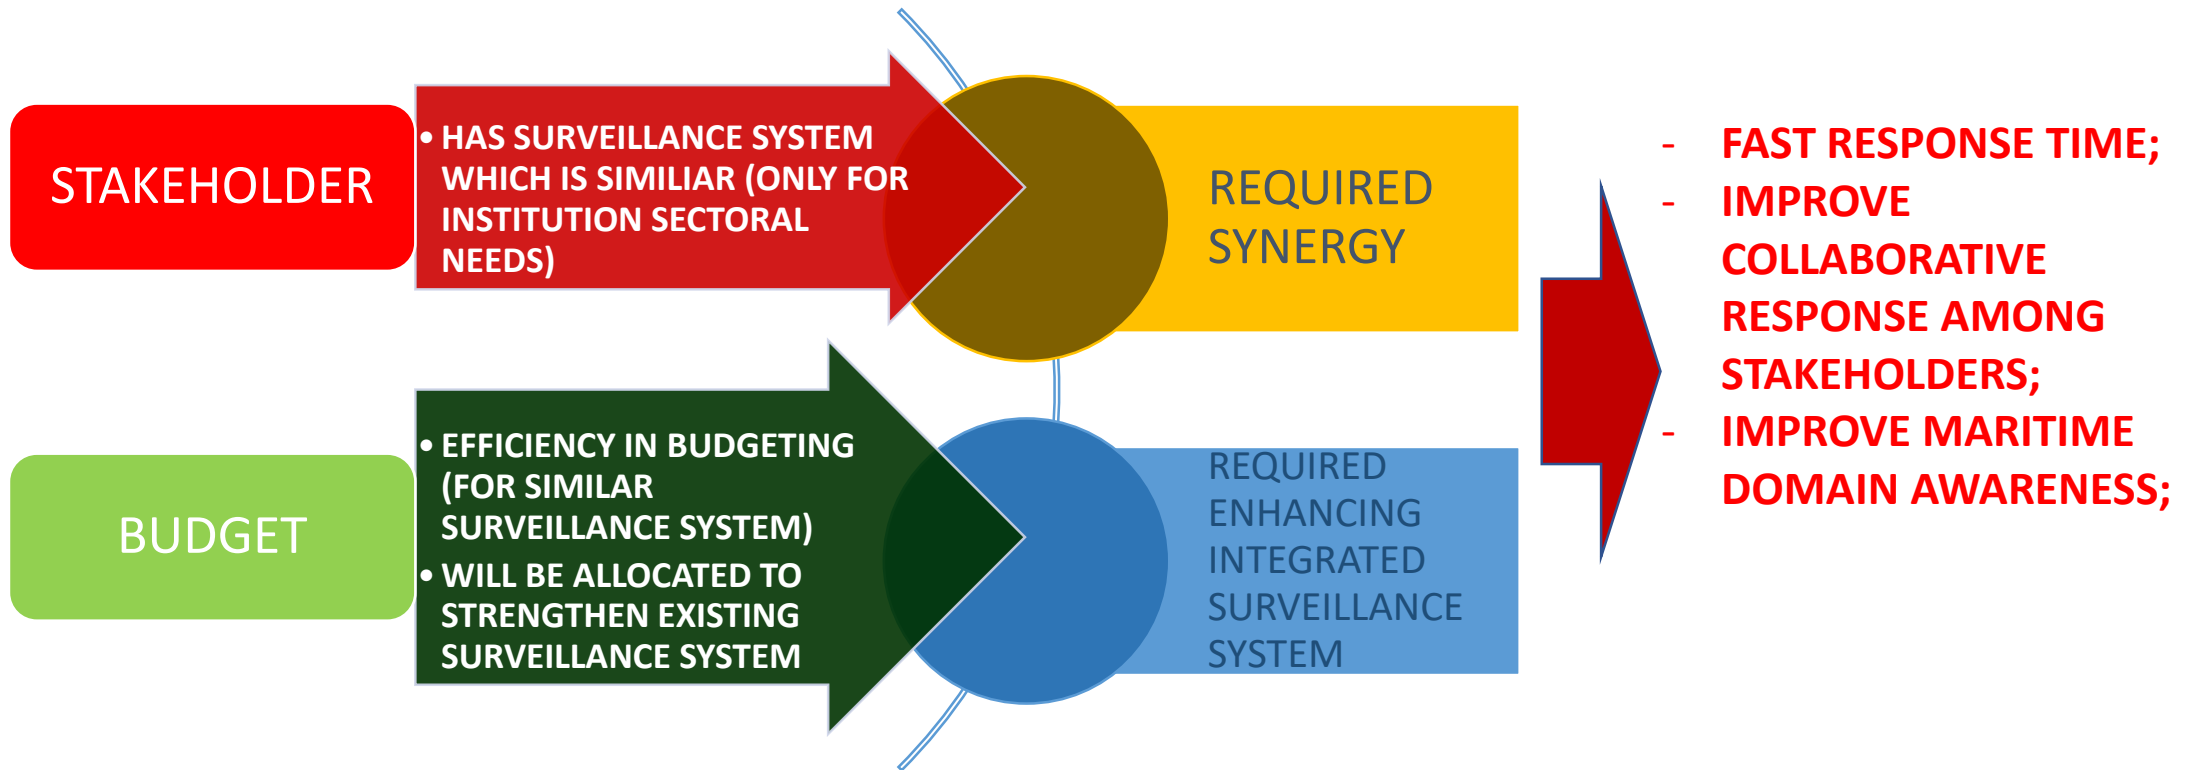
STAKEHOLDER

• HAS SURVEILLANCE SYSTEM WHICH IS SIMILIAR (ONLY FOR INSTITUTION SECTORAL NEEDS)

REQUIRED SYNERGY

BUDGET

• EFFICIENCY IN BUDGETING (FOR SIMILAR SURVEILLANCE SYSTEM)
• WILL BE ALLOCATED TO STRENGTHEN EXISTING SURVEILLANCE SYSTEM

REQUIRED ENHANCING INTEGRATED SURVEILLANCE SYSTEM

- FAST RESPONSE TIME;
- IMPROVE COLLABORATIVE RESPONSE AMONG STAKEHOLDERS;
- IMPROVE MARITIME DOMAIN AWARENESS;